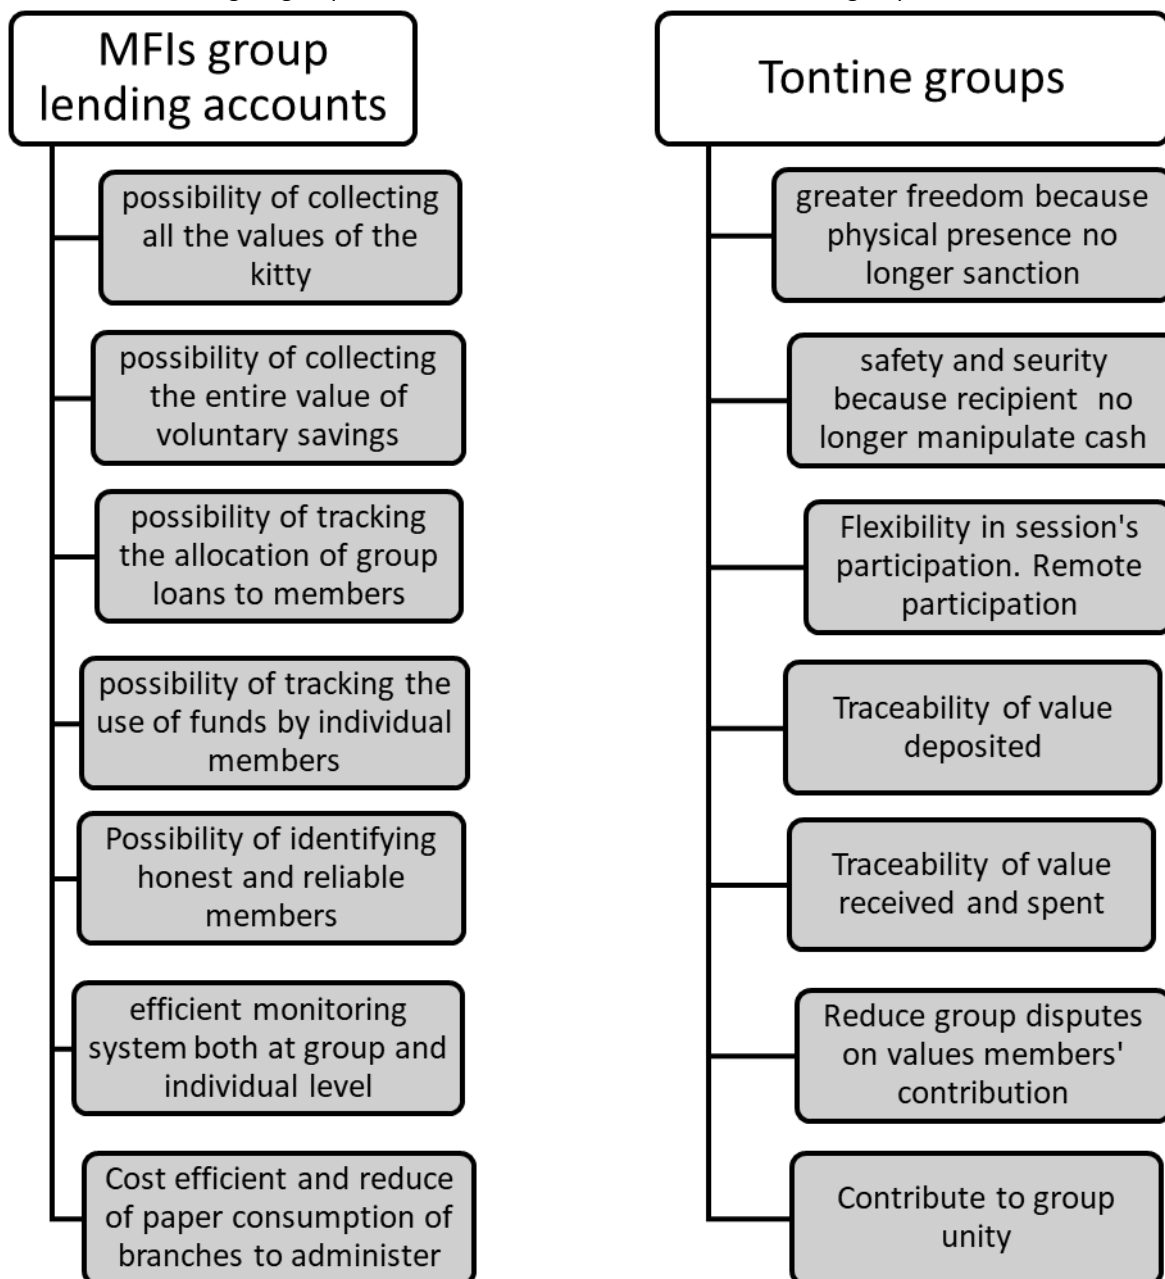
MFIs group lending accounts

possibility of collecting all the values of the kitty

possibility of collecting the entire value of voluntary savings

possibility of tracking the allocation of group loans to members

possibility of tracking the use of funds by individual members

Possibility of identifying honest and reliable members

efficient monitoring system both at group and individual level

Cost efficient and reduce of paper consumption of branches to administer

Tontine groups

greater freedom because physical presence no longer sanction

safety and seurity because recipient no longer manipulate cash

Flexibility in session's participation. Remote participation

Traceability of value deposited

Traceability of value received and spent

Reduce group disputes on values members' contribution

Contribute to group unity